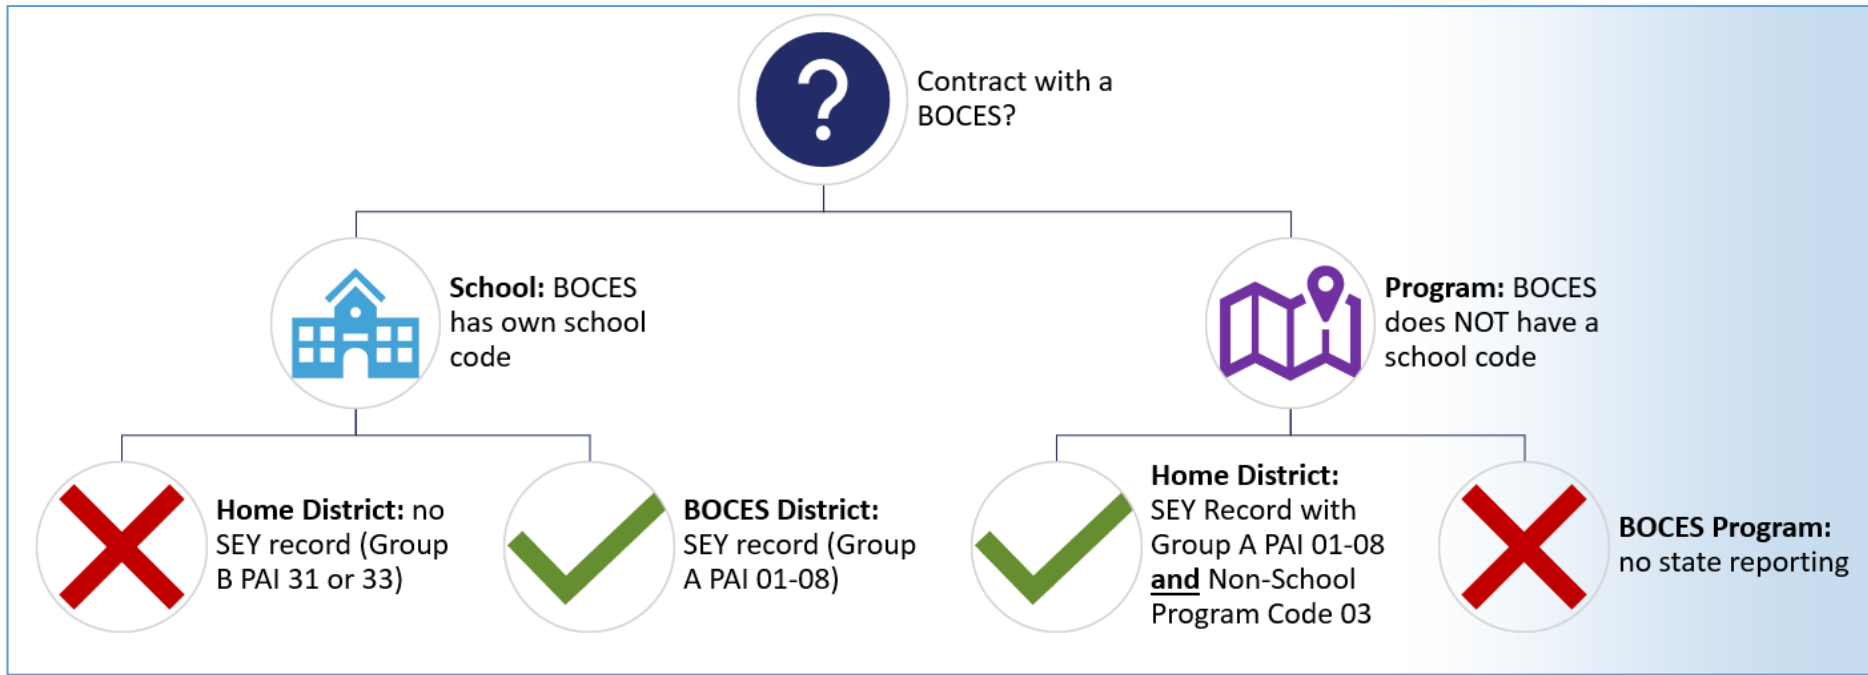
Contract with a BOCES?

**School:** BOCES has own school code

**Program:** BOCES does NOT have a school code

**Home District:** no SEY record (Group B PAI 31 or 33)

**BOCES District:** SEY record (Group A PAI 01-08)

**Home District:** SEY Record with Group A PAI 01-08 **and** Non-School Program Code 03

**BOCES Program:** no state reporting